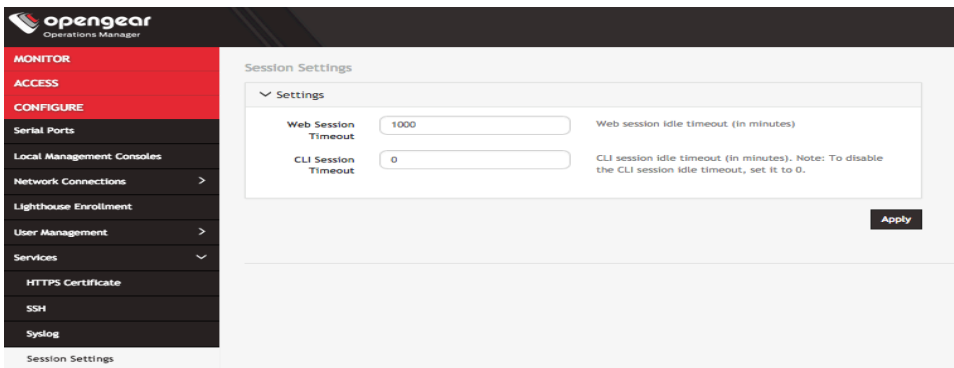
opengear
Operations Manager

MONITOR
ACCESS
CONFIGURE
Serial Ports
Local Management Consoles
Network Connections
Lighthouse Enrollment
User Management
Services
HTTPS Certificate
SSH
Syslog
Session Settings

Session Settings

Settings

Web Session Timeout
1000
Web session idle timeout (in minutes)

CLI Session Timeout
0
CLI session idle timeout (in minutes). Note: To disable the CLI session idle timeout, set it to 0.

Apply